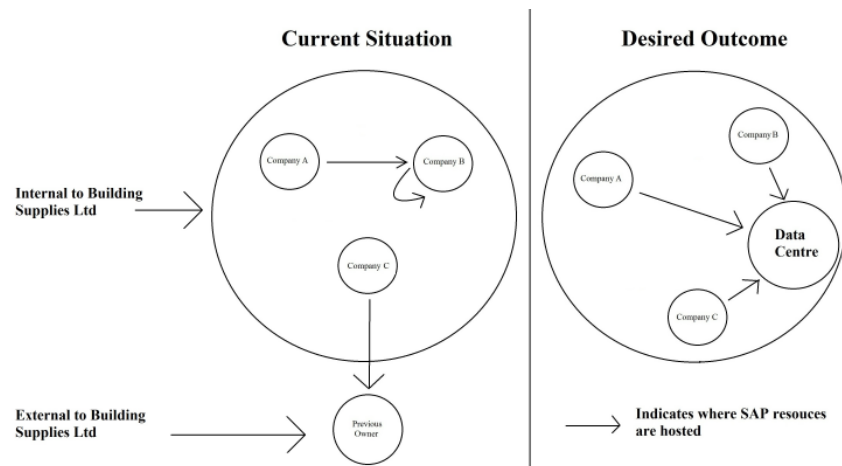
Current Situation

Desired Outcome

Internal to Building Supplies Ltd

Company A

Company B

Company C

External to Building Supplies Ltd

Previous Owner

Company B

Company A

Data Centre

Company C

Indicates where SAP resouces are hosted